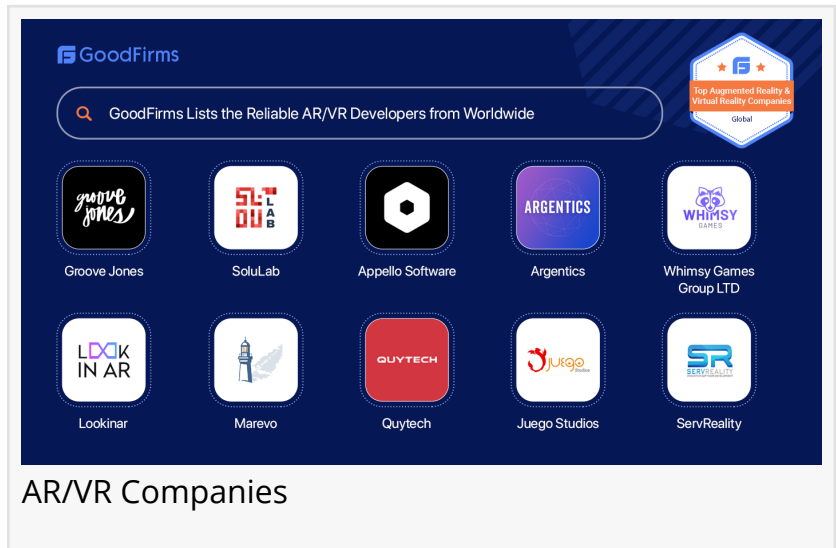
GoodFirms

GoodFirms Lists the Reliable AR/VR Developers from Worldwide

Top Augmented Reality & Virtual Reality Companies
Global

groove jones
Groove Jones

SOLU LAB
SoluLab

Appello Software

ARGENTICS
Argentics

WHIMSY GAMES
Whimsy Games Group LTD

LOOK IN AR
Lookinar

Marevo

QUYTECH
Quytech

Juego Studios
Juego Studios

SR SERVREALITY
ServReality

AR/VR Companies